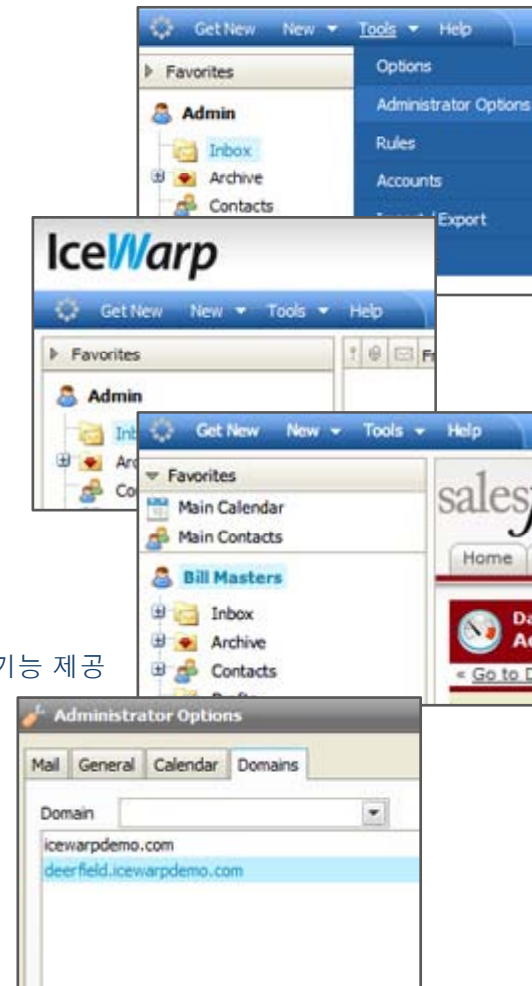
Get New New ▾ Tools ▾ Help
Options
Administrator Options
Rules
Accounts
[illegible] Export
Favorites
Admin
Inbox
Archive
Contacts

IceWarp
Get New New ▾ Tools ▾ Help
Favorites
Admin
Inb
Arc
Co
Fr

Get New New ▾ Tools ▾ Help
Favorites
Main Calendar
Main Contacts
Bill Masters
Inbox
Archive
Contacts
sales
Home
Da
Ac
« Go to D

기능 제공

Administrator Options
Mail General Calendar Domains
Domain
icewarpdemo.com
deerfield.icewarpdemo.com